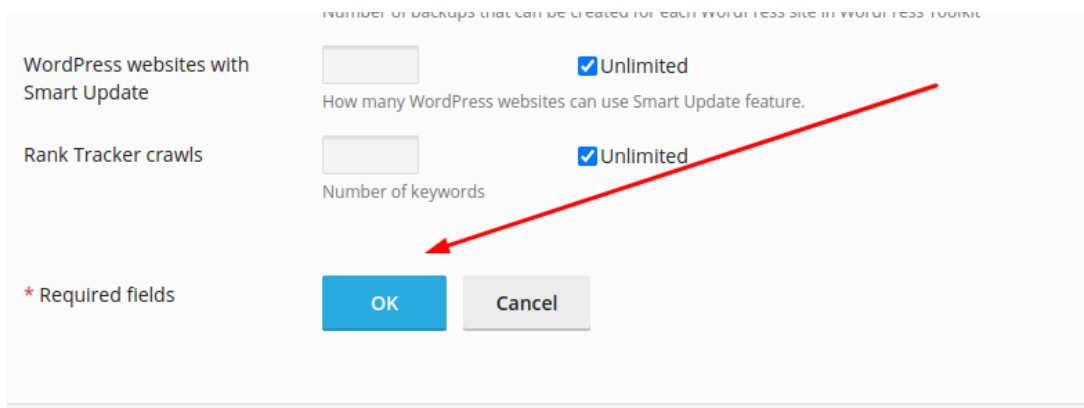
Number of backups that can be created for each WordPress site in WordPress Toolkit

WordPress websites with Smart Update

Unlimited

How many WordPress websites can use Smart Update feature.

Rank Tracker crawls

Unlimited

Number of keywords

* Required fields

OK

Cancel